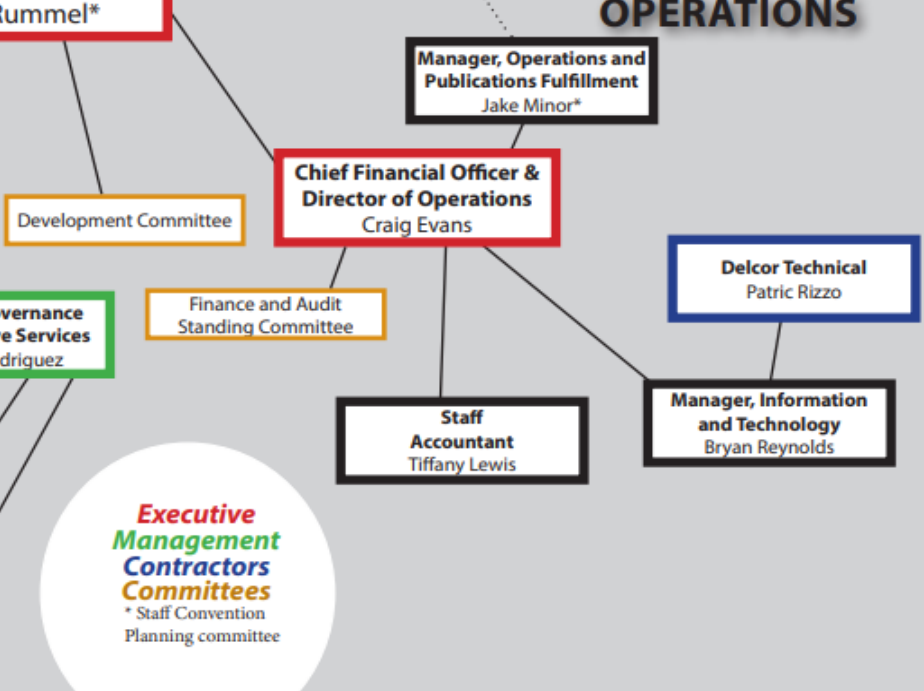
Rummel*

OPERATIONS

Manager, Operations and Publications Fulfillment
Jake Minor*

Chief Financial Officer & Director of Operations
Craig Evans

Development Committee

Finance and Audit Standing Committee

vernance
e Services
driguez

Delcor Technical
Patric Rizzo

Staff Accountant
Tiffany Lewis

Manager, Information and Technology
Bryan Reynolds

Executive
Management
Contractors
Committees
* Staff Convention Planning committee